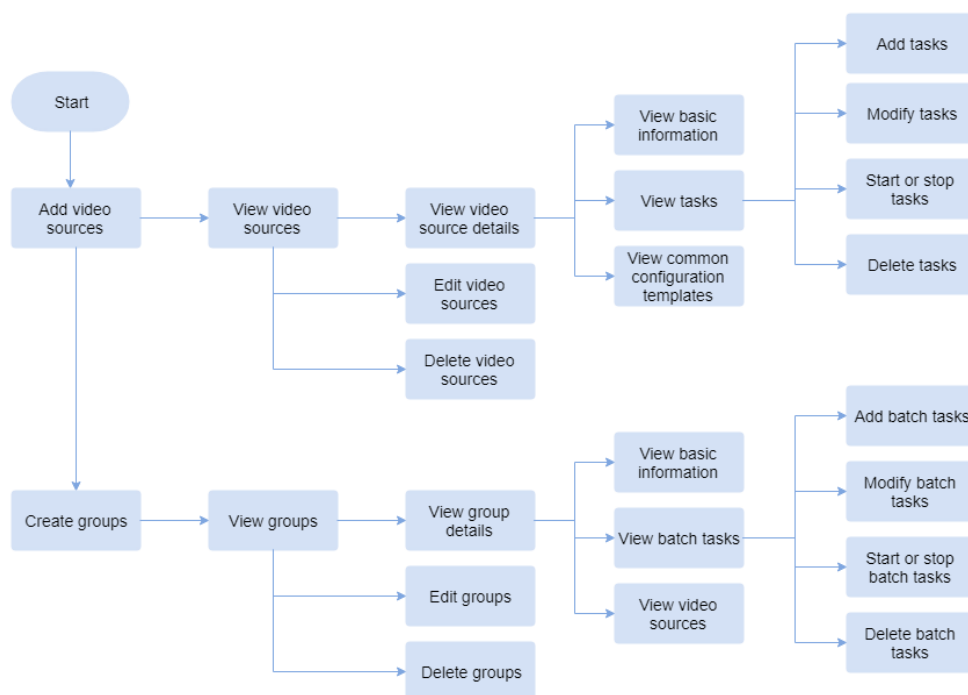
Start

Add video sources

View video sources

View video source details

View basic information

View tasks

View common configuration templates

Add tasks

Modify tasks

Start or stop tasks

Delete tasks

Edit video sources

Delete video sources

Create groups

View groups

View group details

View basic information

View batch tasks

View video sources

Add batch tasks

Modify batch tasks

Start or stop batch tasks

Delete batch tasks

Edit groups

Delete groups